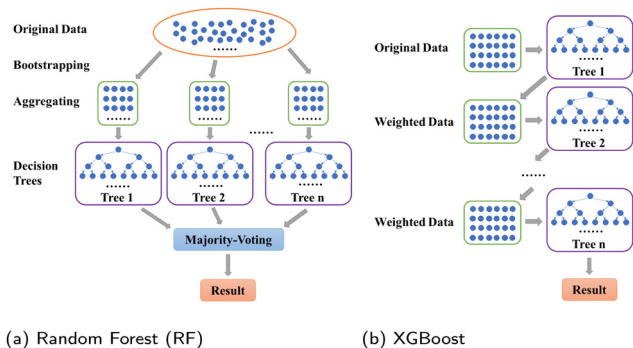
Original Data
......
Bootstrapping
Aggregating
......
Decision Trees
......
Tree 1
......
Tree 2
......
Tree n
Majority-Voting
Result

Original Data
......
Tree 1
Weighted Data
......
Tree 2
......
Weighted Data
......
Tree n
Result

(a) Random Forest (RF)
(b) XGBoost